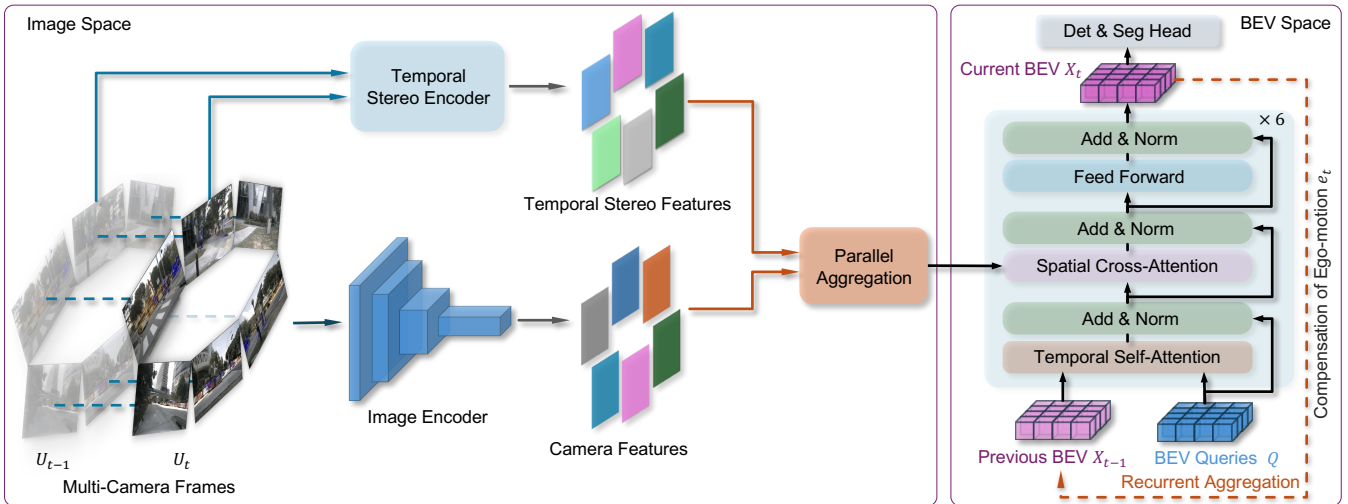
Image Space

Temporal Stereo Encoder

Temporal Stereo Features

Image Encoder

Camera Features

Parallel Aggregation

$U_{t-1}$

$U_t$

Multi-Camera Frames

BEV Space

Det & Seg Head

Current BEV $X_t$

$\times 6$

Add & Norm

Feed Forward

Add & Norm

Spatial Cross-Attention

Add & Norm

Temporal Self-Attention

Compensation of Ego-motion $e_t$

Previous BEV $X_{t-1}$

BEV Queries $Q$

Recurrent Aggregation